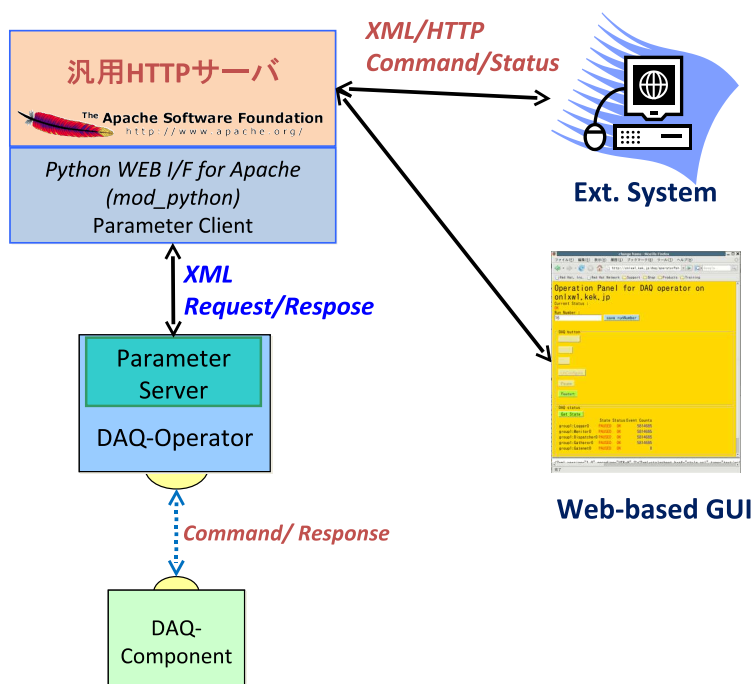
汎用HTTPサーバ

The Apache Software Foundation
http://www.apache.org/

Python WEB I/F for Apache (mod_python)
Parameter Client

XML/HTTP
Command/Status

Ext. System

XML
Request/Respose

Parameter Server

DAQ-Operator

Operation Panel for DAQ operator on onlxm1.kek.jp

Web-based GUI

Command/ Response

DAQ-Component